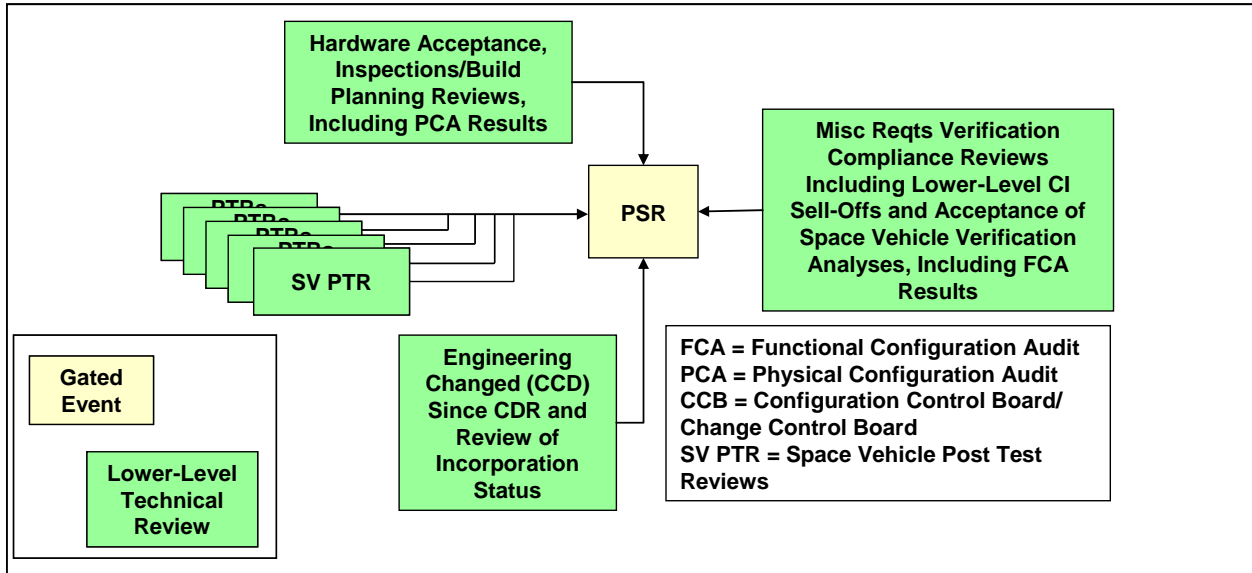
Hardware Acceptance, Inspections/Build Planning Reviews, Including PCA Results

Misc Reqts Verification Compliance Reviews Including Lower-Level CI Sell-Offs and Acceptance of Space Vehicle Verification Analyses, Including FCA Results

PTRs
PTRs
PTRs
PTRs
SV PTR

PSR

Engineering Changed (CCD) Since CDR and Review of Incorporation Status

FCA = Functional Configuration Audit
PCA = Physical Configuration Audit
CCB = Configuration Control Board/ Change Control Board
SV PTR = Space Vehicle Post Test Reviews

Gated Event

Lower-Level Technical Review